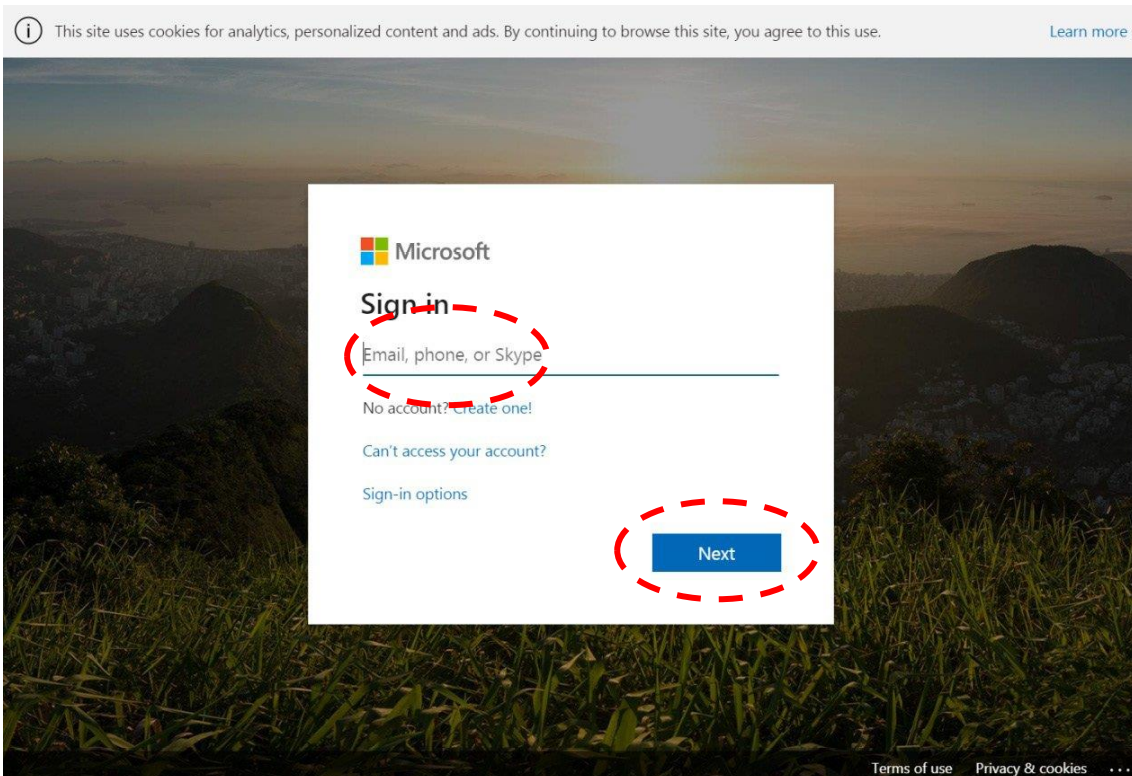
This site uses cookies for analytics, personalized content and ads. By continuing to browse this site, you agree to this use.

Learn more

Microsoft

Sign in

Email, phone, or Skype

No account? Create one!

Can't access your account?

Sign-in options

Next

Terms of use Privacy & cookies ...